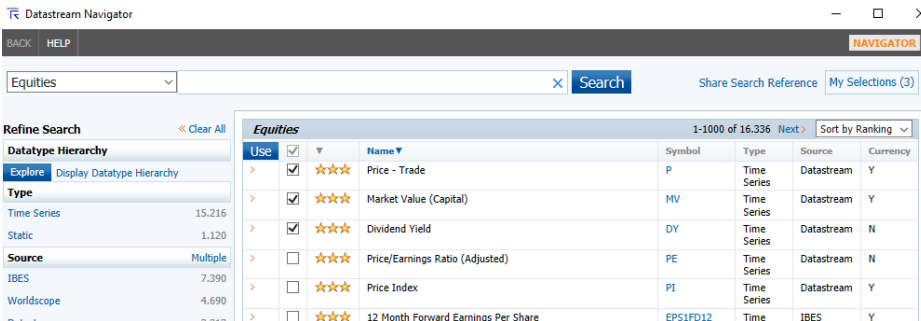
Datastream Navigator

BACK HELP NAVIGATOR

Equities

Search

Share Search Reference

My Selections (3)

Refine Search

« Clear All

Datatype Hierarchy

Explore Display Datatype Hierarchy

Type

Time Series 15.216

Static 1.120

Source Multiple

IBES 7.390

Worldscope 4.690

Equities

1-1000 of 16.336 Next ›

Sort by Ranking

| Use | | | Name ▼ | Symbol | Type | Source | Currency |
|---|---|---|---|---|---|---|---|
| › | ☑ | ★★★ | Price - Trade | P | Time Series | Datastream | Y |
| › | ☑ | ★★★ | Market Value (Capital) | MV | Time Series | Datastream | Y |
| › | ☑ | ★★★ | Dividend Yield | DY | Time Series | Datastream | N |
| › | ☐ | ★★★ | Price/Earnings Ratio (Adjusted) | PE | Time Series | Datastream | N |
| › | ☐ | ★★★ | Price Index | PI | Time Series | Datastream | Y |
| › | ☐ | ★★★ | 12 Month Forward Earnings Per Share | EPS1FD12 | Time | IBES | Y |